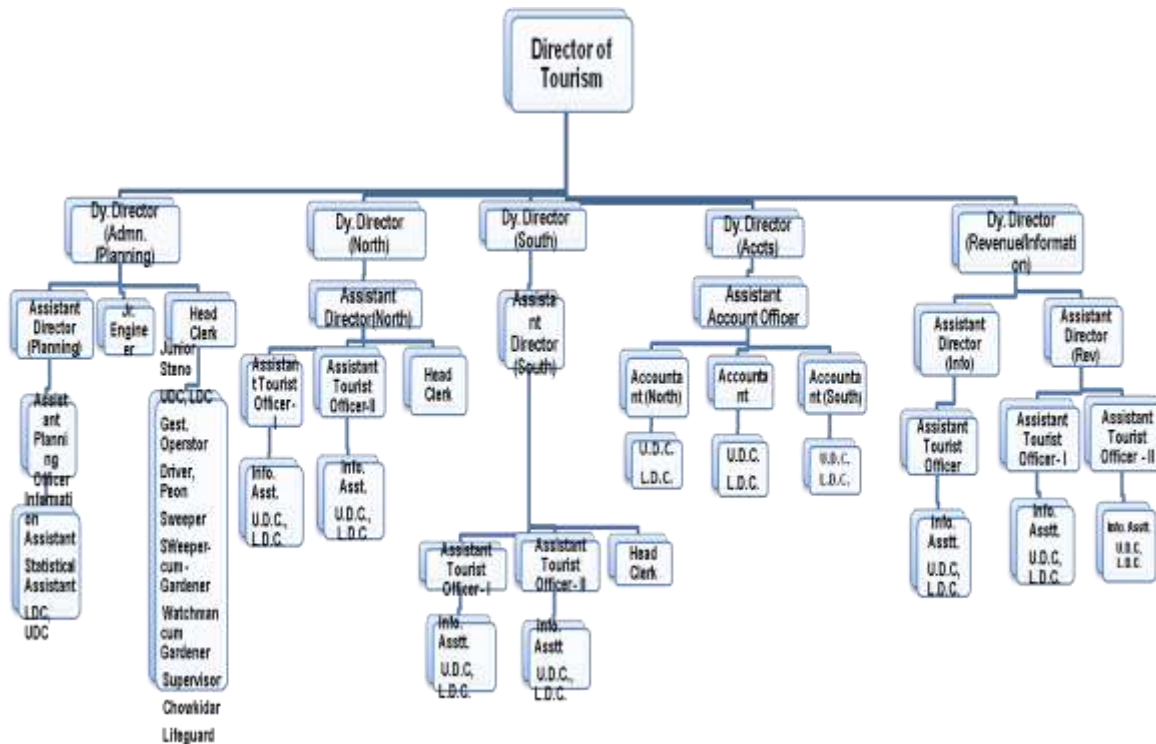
Director of Tourism

Dy. Director (Admn. /Planning)

Assistant Director (Planning)

Assistant Planning Officer

Information Assistant

Statistical Assistant

LDC, UDC

Jr. Engineer

Head Clerk

Junior Steno

UDC, LDC

Gest. Operator

Driver, Peon

Sweeper

Sweeper-cum-Gardener

Watchman cum Gardener

Supervisor

Chowkidar

Lifeguard

Dy. Director (North)

Assistant Director(North)

Assistant Tourist Officer-I

Info. Asst. U.D.C., L.D.C.

Assistant Tourist Officer-II

Info. Asst. U.D.C., L.D.C.

Head Clerk

Dy. Director (South)

Assistant Director (South)

Assistant Tourist Officer - I

Info. Asstt. U.D.C, L.D.C.

Assistant Tourist Officer - II

Info. Asstt U.D.C., L.D.C.

Head Clerk

Dy. Director (Accts)

Assistant Account Officer

Accountant (North)

U.D.C. L.D.C.

Accountant

U.D.C. L.D.C.

Accountant (South)

U.D.C. L.D.C.

Dy. Director (Revenue/Information)

Assistant Director (Info)

Assistant Tourist Officer

Info. Asstt. U.D.C, L.D.C.

Assistant Director (Rev)

Assistant Tourist Officer - I

Info. Asstt. U.D.C, L.D.C.

Assistant Tourist Officer - II

Info. Asstt. U.D.C, L.D.C.